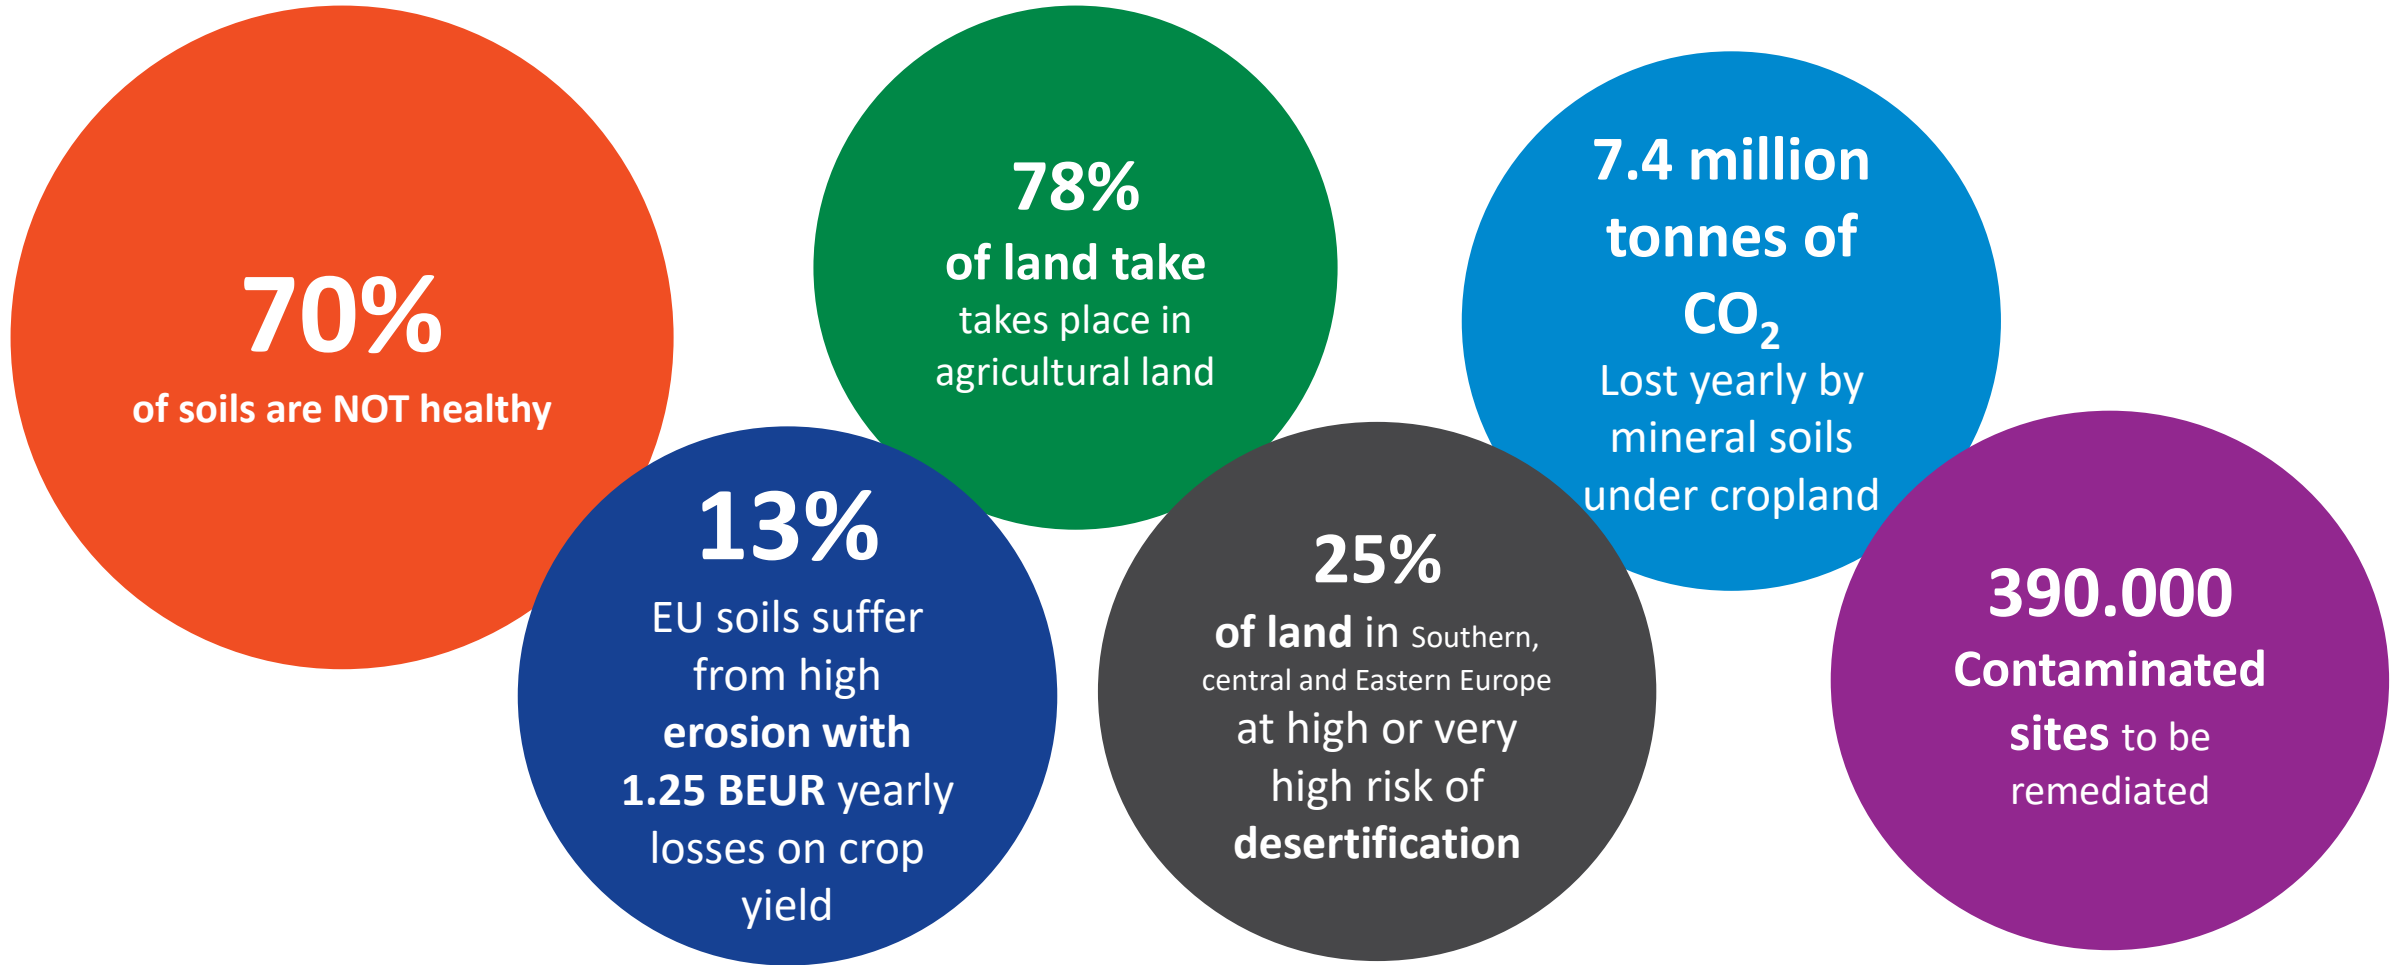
70%
of soils are NOT healthy

78%
of land take takes place in agricultural land

7.4 million tonnes of $CO_2$
Lost yearly by mineral soils under cropland

13%
EU soils suffer from high erosion with 1.25 BEUR yearly losses on crop yield

25%
of land in Southern, central and Eastern Europe at high or very high risk of desertification

390.000
Contaminated sites to be remediated